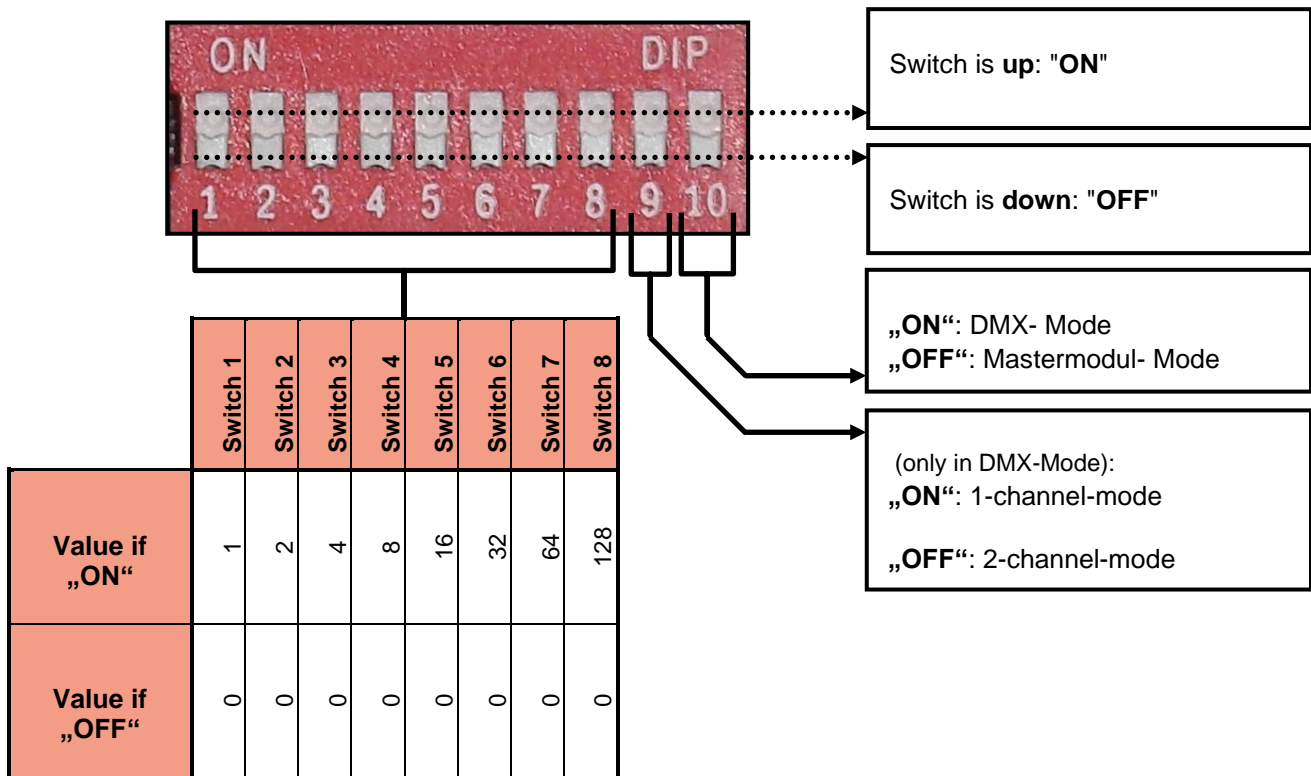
ON DIP

1 2 3 4 5 6 7 8 9 10

Switch is **up**: "**ON**"

Switch is **down**: "**OFF**"

**„ON“**: DMX- Mode
**„OFF“**: Mastermodul- Mode

(only in DMX-Mode):
**„ON“**: 1-channel-mode

**„OFF“**: 2-channel-mode

| | Switch 1 | Switch 2 | Switch 3 | Switch 4 | Switch 5 | Switch 6 | Switch 7 | Switch 8 |
|---|---|---|---|---|---|---|---|---|
| **Value if „ON“** | 1 | 2 | 4 | 8 | 16 | 32 | 64 | 128 |
| **Value if „OFF“** | 0 | 0 | 0 | 0 | 0 | 0 | 0 | 0 |